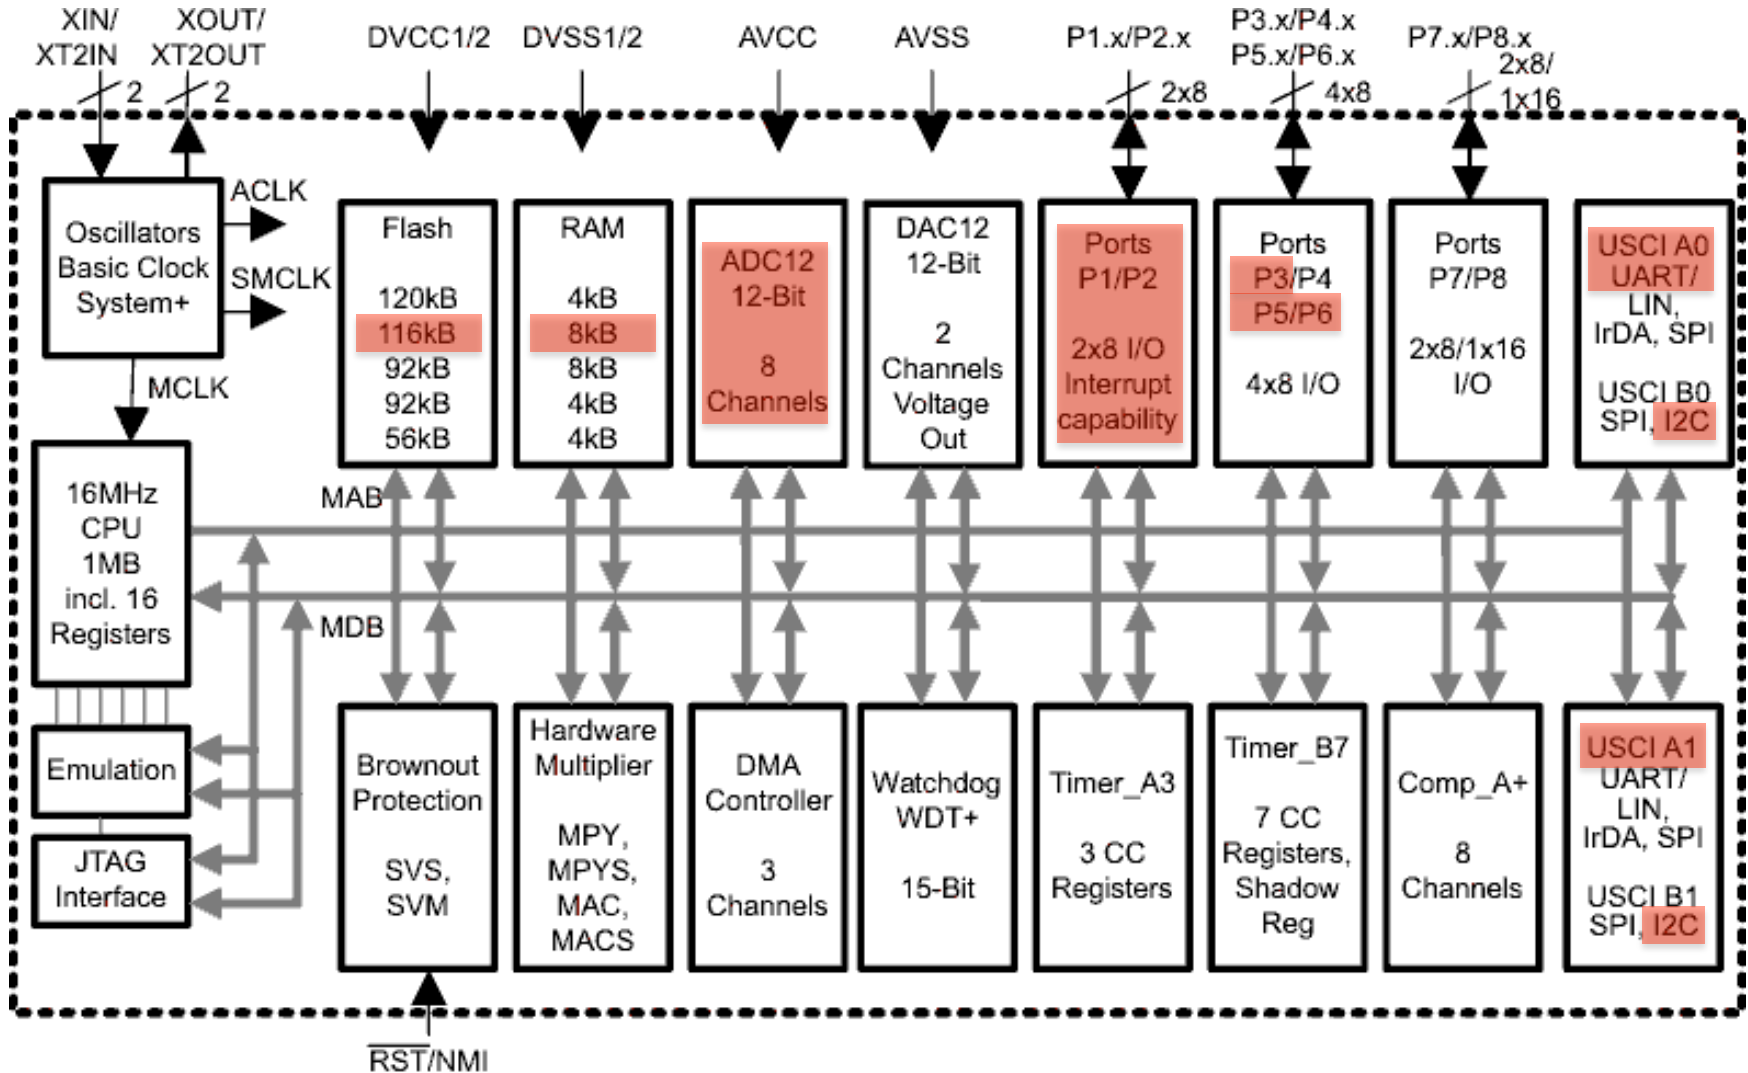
XIN/ XT2IN 2
XOUT/ XT2OUT 2
DVCC1/2
DVSS1/2
AVCC
AVSS
P1.x/P2.x 2x8
P3.x/P4.x P5.x/P6.x 4x8
P7.x/P8.x 2x8/ 1x16

Oscillators Basic Clock System+
ACLK
SMCLK
MCLK

Flash
120kB
116kB
92kB
92kB
56kB

RAM
4kB
8kB
8kB
4kB
4kB

ADC12 12-Bit
8 Channels

DAC12 12-Bit
2 Channels Voltage Out

Ports P1/P2
2x8 I/O Interrupt capability

Ports P3/P4 P5/P6
4x8 I/O

Ports P7/P8
2x8/1x16 I/O

USCI A0 UART/ LIN, IrDA, SPI
USCI B0 SPI, I2C

16MHz CPU 1MB incl. 16 Registers

MAB
MDB

Emulation

JTAG Interface

Brownout Protection
SVS, SVM

Hardware Multiplier
MPY, MPYS, MAC, MACS

DMA Controller
3 Channels

Watchdog WDT+
15-Bit

Timer_A3
3 CC Registers

Timer_B7
7 CC Registers, Shadow Reg

Comp_A+
8 Channels

USCI A1 UART/ LIN, IrDA, SPI
USCI B1 SPI, I2C

$\overline{RST}$/NMI